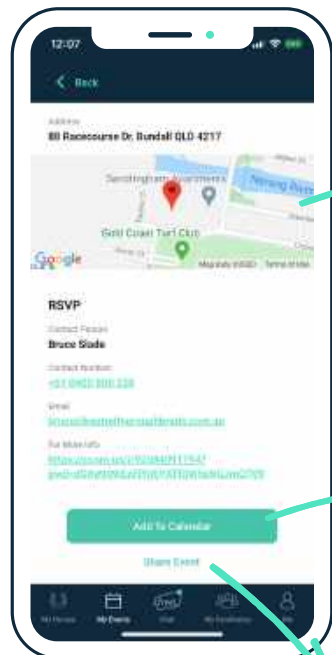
12:07

Back

Address
80 Racecourse Dr, Bundall QLD 4217

Sandringham Apartments
Nerang River
Gold Coast Turf Club
Google
Map data ©2022 Terms of Use

RSVP

Contact Person
Bruce Slade

Contact Number
+61 0403 000 228

Email
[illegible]

For More Info
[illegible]

Add To Calendar

Share Event

My Horses
My Events
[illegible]
My Syndicates
Me